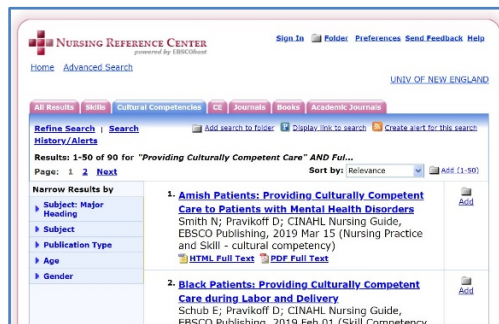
NURSING REFERENCE CENTER
powered by EBSCOhost

Sign In Folder Preferences Send Feedback Help

Home Advanced Search

UNIV OF NEW ENGLAND

All Results Skills Cultural Competencies CE Journals Books Academic Journals

Refine Search | Search History/Alerts

Add search to folder Display link to search Create alert for this search

Results: 1-50 of 90 for "Providing Culturally Competent Care" AND Ful...

Page: 1 2 Next

Sort by: Relevance

Add (1-50)

Narrow Results by

Subject: Major Heading

Subject

Publication Type

Age

Gender

1. Amish Patients: Providing Culturally Competent Care to Patients with Mental Health Disorders
Smith N; Pravikoff D; CINAHL Nursing Guide, EBSCO Publishing, 2019 Mar 15 (Nursing Practice and Skill - cultural competency)
HTML Full Text PDF Full Text

Add

2. Black Patients: Providing Culturally Competent Care during Labor and Delivery
Schub E; Pravikoff D; CINAHL Nursing Guide, EBSCO Publishing, 2019 Feb 01 (Skill Competency

Add